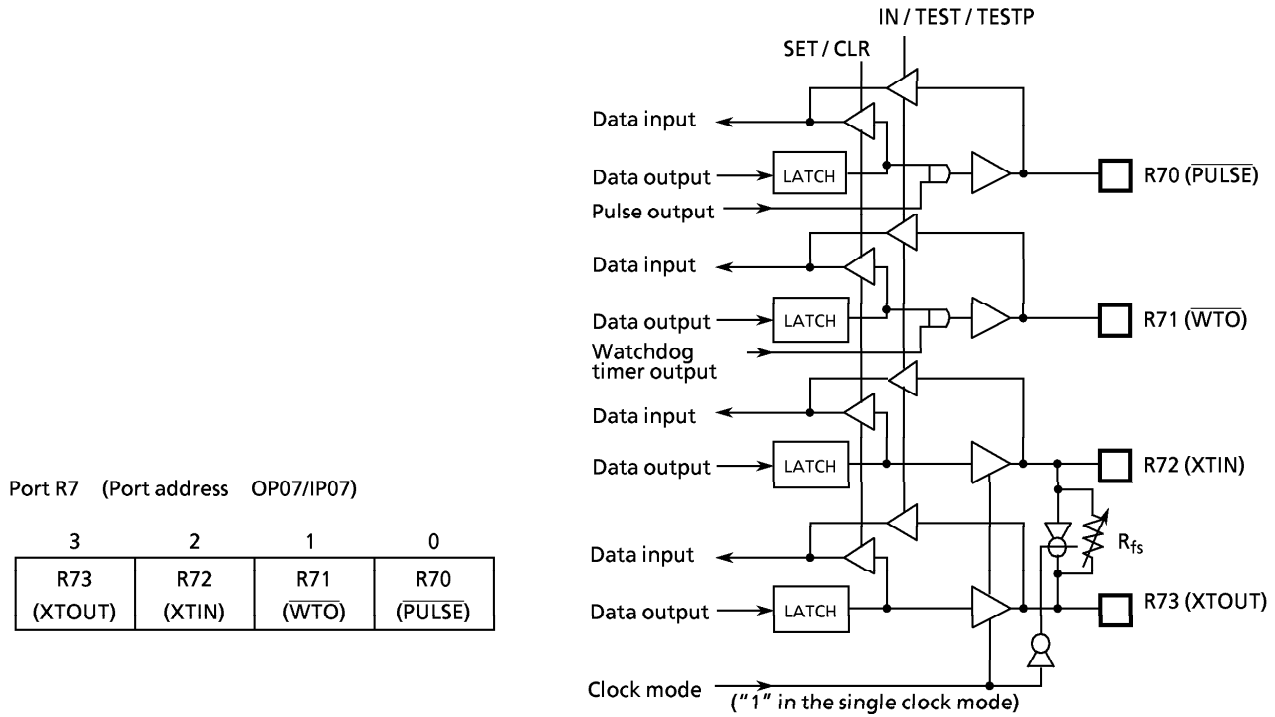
Port R7 (Port address OP07/IP07)

| 3 | 2 | 1 | 0 |
|---|---|---|---|
| R73 (XTOUT) | R72 (XTIN) | R71 ($\overline{WTO}$) | R70 ($\overline{PULSE}$) |

IN / TEST / TESTP

SET / CLR

Data input

Data output

LATCH

Pulse output

R70 ($\overline{PULSE}$)

Data input

Data output

LATCH

Watchdog timer output

R71 ($\overline{WTO}$)

Data input

Data output

LATCH

R72 (XTIN)

$R_{fs}$

Data input

Data output

LATCH

R73 (XTOUT)

Clock mode

("1" in the single clock mode)